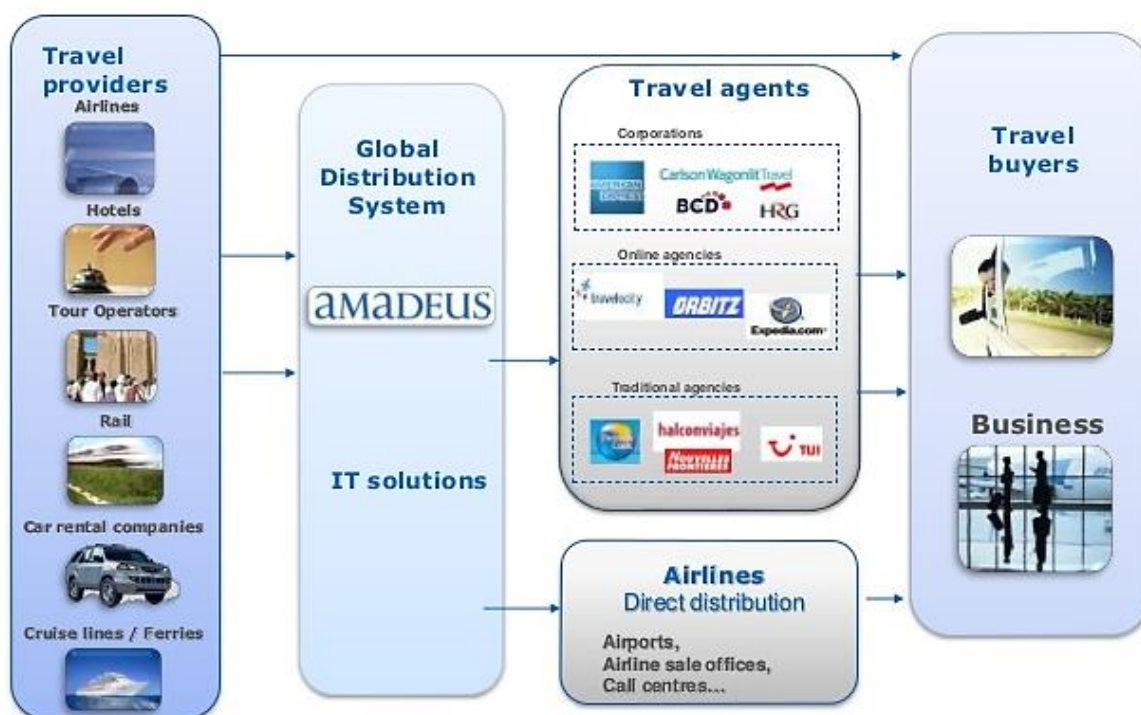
Travel providers
Airlines
Hotels
Tour Operators
Rail
Car rental companies
Cruise lines / Ferries

Global Distribution System
amadeus
IT solutions

Travel agents
Corporations
AMERICAN EXPRESS
CarlsonWagonlit Travel
BCD
HRG
Online agencies
travelocity
ORBITZ
Expedia.com
Traditional agencies
halconviajes
NOUVELLES FRONTIERES
TUI

Airlines
Direct distribution
Airports,
Airline sale offices,
Call centres...

Travel buyers
Business